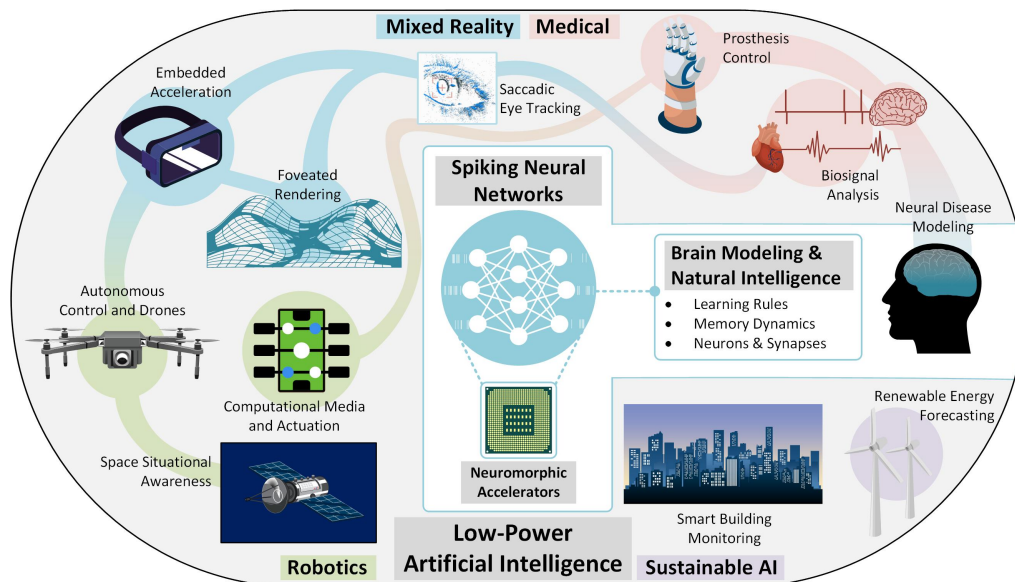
Mixed Reality Medical

Embedded Acceleration

Saccadic Eye Tracking

Prosthesis Control

Biosignal Analysis

Foveated Rendering

Spiking Neural Networks

Neural Disease Modeling

Brain Modeling & Natural Intelligence

- Learning Rules
- Memory Dynamics
- Neurons & Synapses

Autonomous Control and Drones

Computational Media and Actuation

Space Situational Awareness

Neuromorphic Accelerators

Renewable Energy Forecasting

Smart Building Monitoring

Robotics

Low-Power Artificial Intelligence

Sustainable AI